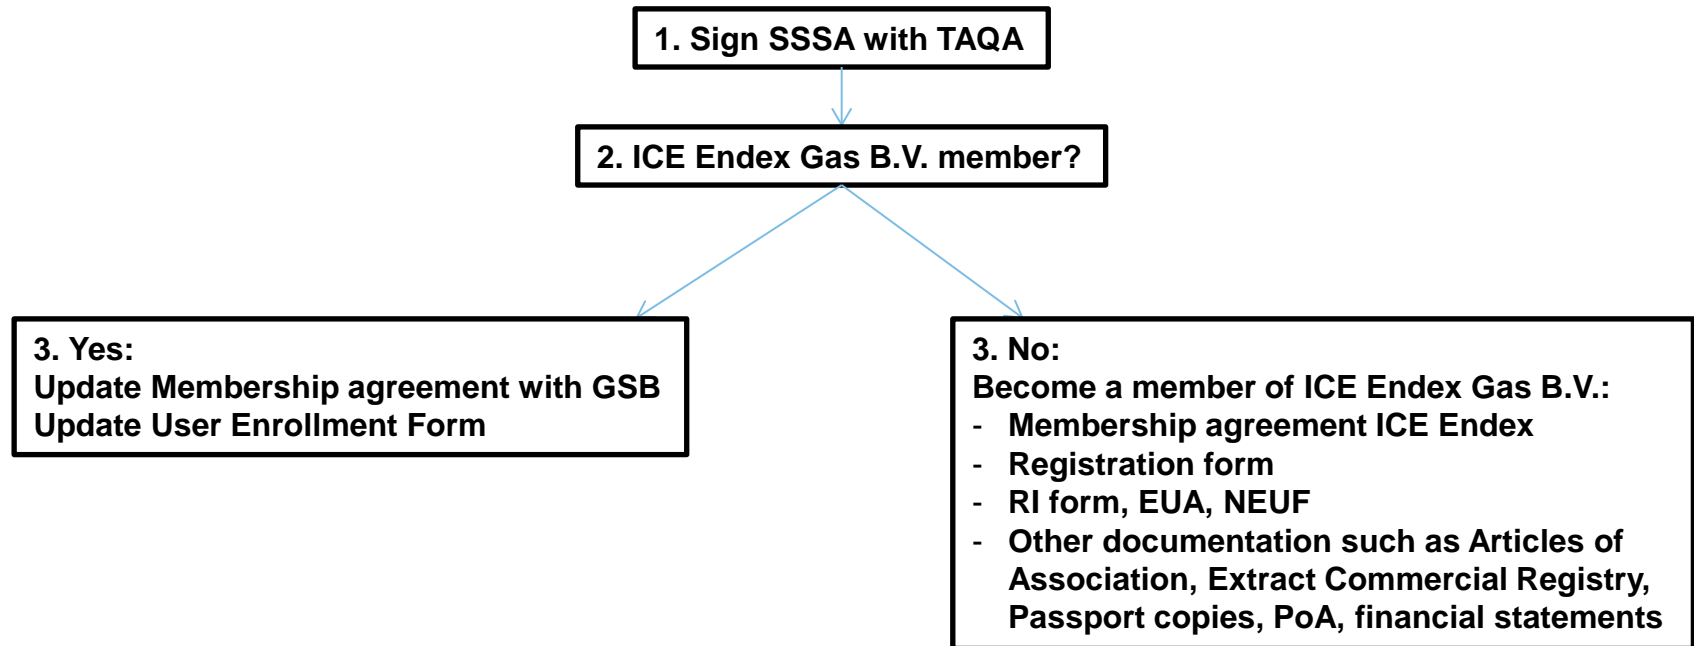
1. Sign SSSA with TAQA

2. ICE Endex Gas B.V. member?

3. Yes:
Update Membership agreement with GSB
Update User Enrollment Form

3. No:
Become a member of ICE Endex Gas B.V.:
- Membership agreement ICE Endex
- Registration form
- RI form, EUA, NEUF
- Other documentation such as Articles of Association, Extract Commercial Registry, Passport copies, PoA, financial statements